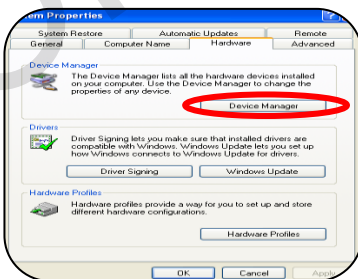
em Properties

System Restore | Automatic Updates | Remote
General | Computer Name | Hardware | Advanced

Device Manager

The Device Manager lists all the hardware devices installed on your computer. Use the Device Manager to change the properties of any device.

Device Manager

Drivers

Driver Signing lets you make sure that installed drivers are compatible with Windows. Windows Update lets you set up how Windows connects to Windows Update for drivers.

Driver Signing | Windows Update

Hardware Profiles

Hardware profiles provide a way for you to set up and store different hardware configurations.

Hardware Profiles

OK | Cancel | Appl